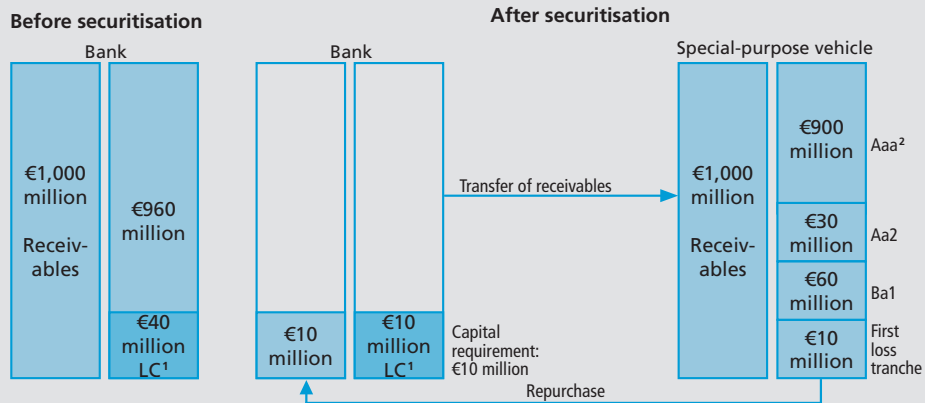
Before securitisation

Bank

€1,000 million

Receivables

€960 million

€40 million LC¹

After securitisation

Bank

€10 million

€10 million LC¹

Capital requirement: €10 million

Transfer of receivables

Special-purpose vehicle

€1,000 million

Receivables

€900 million

Aaa²

€30 million

Aa2

€60 million

Ba1

€10 million

First loss tranche

Repurchase